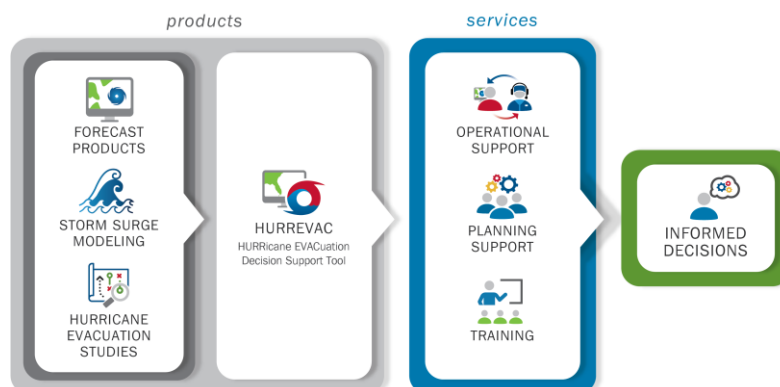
products

FORECAST PRODUCTS

STORM SURGE MODELING

HURRICANE EVACUATION STUDIES

HURREVAC
HURRicane EVACuation Decision Support Tool

services

OPERATIONAL SUPPORT

PLANNING SUPPORT

TRAINING

INFORMED DECISIONS